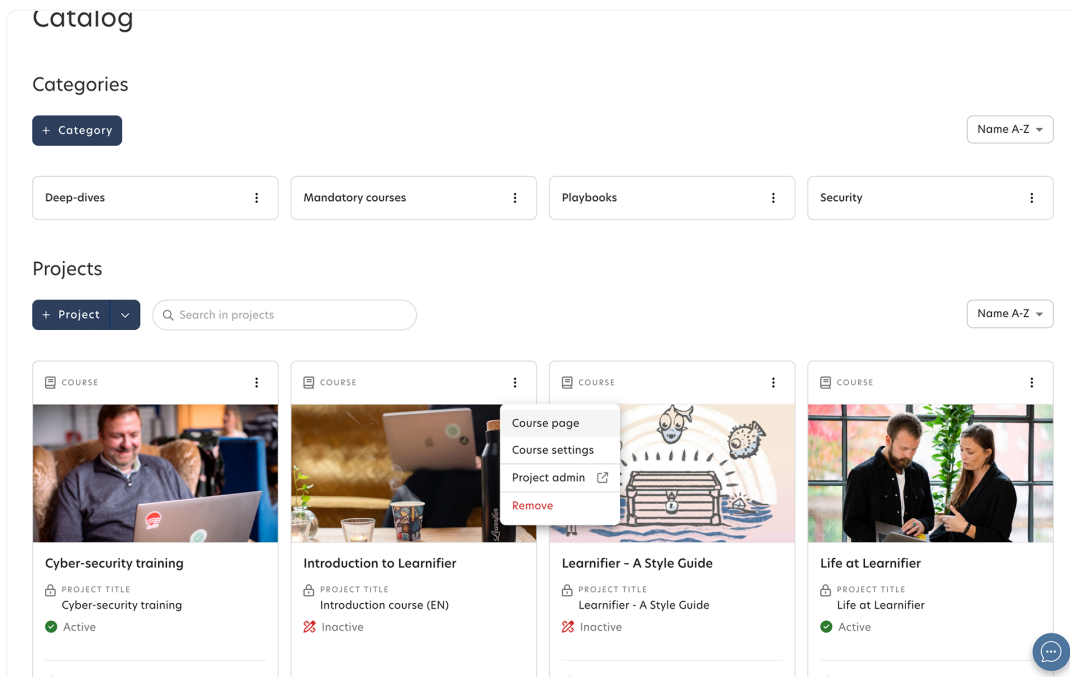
Catalog

Categories

+ Category

Name A-Z

Deep-dives

Mandatory courses

Playbooks

Security

Projects

+ Project

Search in projects

Name A-Z

COURSE

COURSE

COURSE

COURSE

Course page

Course settings

Project admin

Remove

Cyber-security training

PROJECT TITLE

Cyber-security training

Active

Introduction to Learnifier

PROJECT TITLE

Introduction course (EN)

Inactive

Learnifier - A Style Guide

PROJECT TITLE

Learnifier - A Style Guide

Inactive

Life at Learnifier

PROJECT TITLE

Life at Learnifier

Active